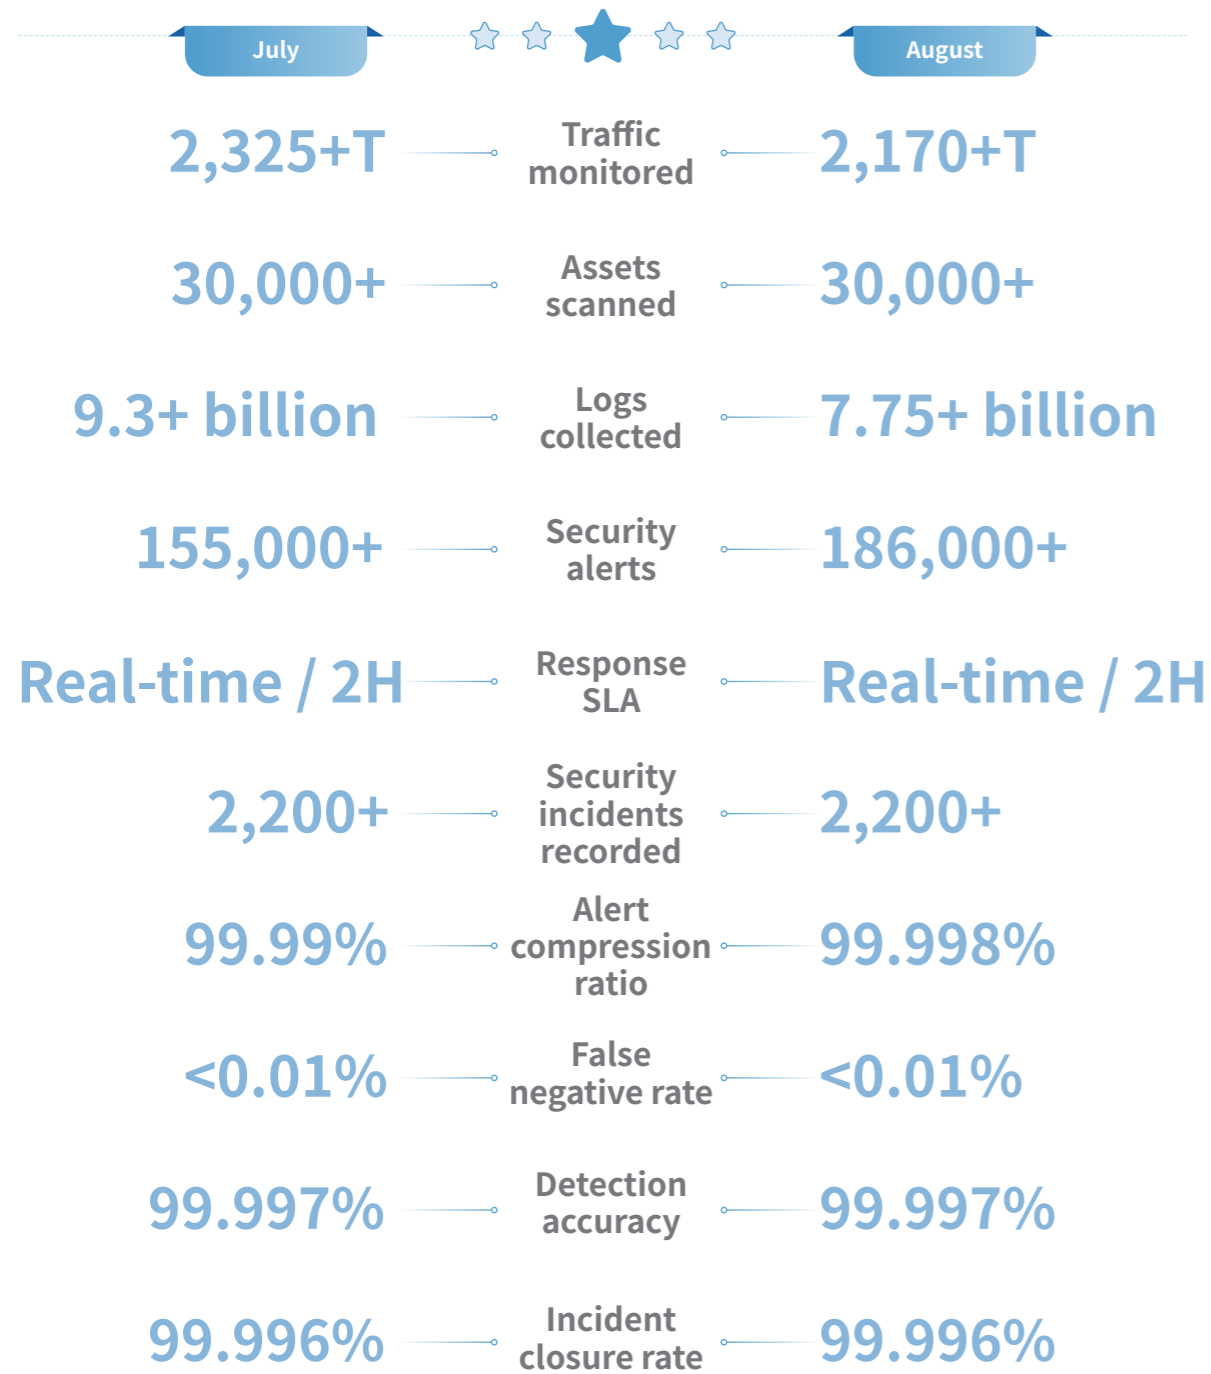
July

August

| July | | August |
|---|---|---|
| 2,325+T | Traffic monitored | 2,170+T |
| 30,000+ | Assets scanned | 30,000+ |
| 9.3+ billion | Logs collected | 7.75+ billion |
| 155,000+ | Security alerts | 186,000+ |
| Real-time / 2H | Response SLA | Real-time / 2H |
| 2,200+ | Security incidents recorded | 2,200+ |
| 99.99% | Alert compression ratio | 99.998% |
| <0.01% | False negative rate | <0.01% |
| 99.997% | Detection accuracy | 99.997% |
| 99.996% | Incident closure rate | 99.996% |